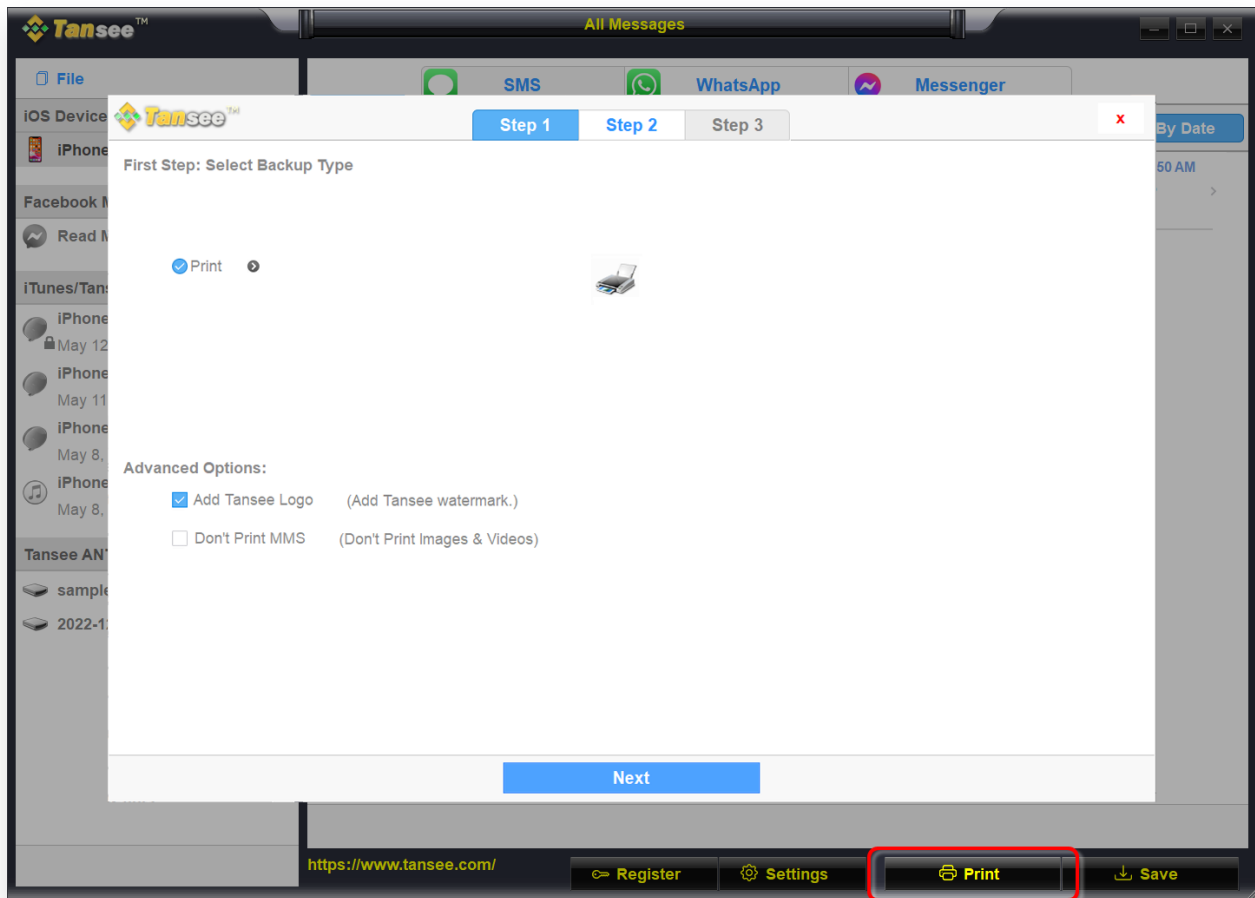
Tansee™

All Messages

File

iOS Device

iPhone

Facebook M

Read M

iTunes/Tans

iPhone
May 12

iPhone
May 11

iPhone
May 8,

iPhone
May 8,

Tansee ANT

sample

2022-1

SMS

WhatsApp

Messenger

By Date

50 AM

Tansee™

Step 1

Step 2

Step 3

x

First Step: Select Backup Type

Print

Advanced Options:

Add Tansee Logo (Add Tansee watermark.)

Don't Print MMS (Don't Print Images & Videos)

Next

https://www.tansee.com/

Register

Settings

Print

Save